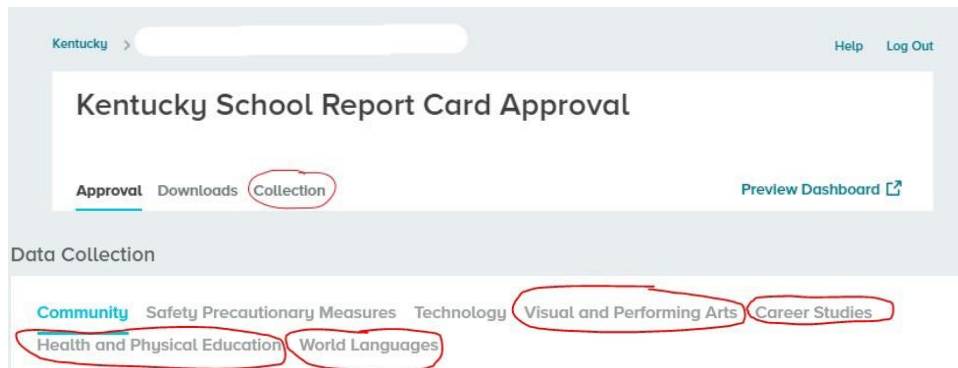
Kentucky >

Help Log Out

Kentucky School Report Card Approval

Approval Downloads Collection

Preview Dashboard

Data Collection

Community Safety Precautionary Measures Technology Visual and Performing Arts Career Studies Health and Physical Education World Languages